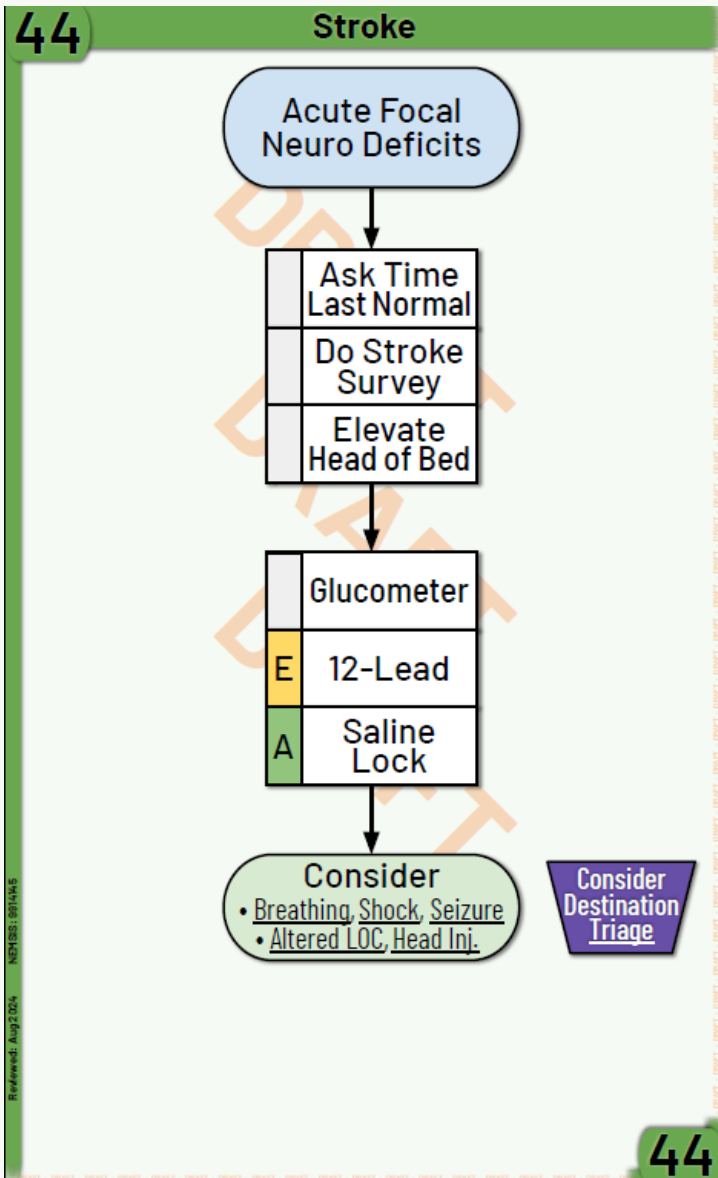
44

Stroke

Acute Focal Neuro Deficits

Ask Time Last Normal

Do Stroke Survey

Elevate Head of Bed

Glucometer

E 12-Lead

A Saline Lock

Consider
• Breathing, Shock, Seizure
• Altered LOC, Head Inj.

Consider Destination Triage

DRAFT

DRAFT

DRAFT

NEMSIS: 8814W5

Reviewed: Aug 2024

44